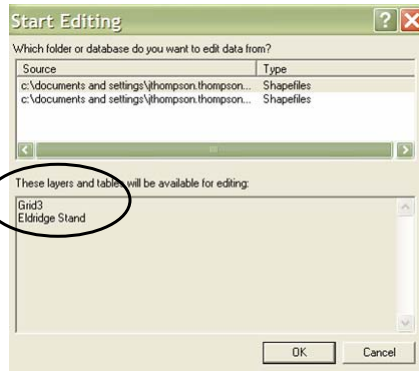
Start Editing

Which folder or database do you want to edit data from?

| Source | Type |
|---|---|
| c:\documents and settings\jthompson.thompson... | Shapefiles |
| c:\documents and settings\jthompson.thompson... | Shapefiles |

These layers and tables will be available for editing:

Grid3
Eldridge Stand

OK
Cancel